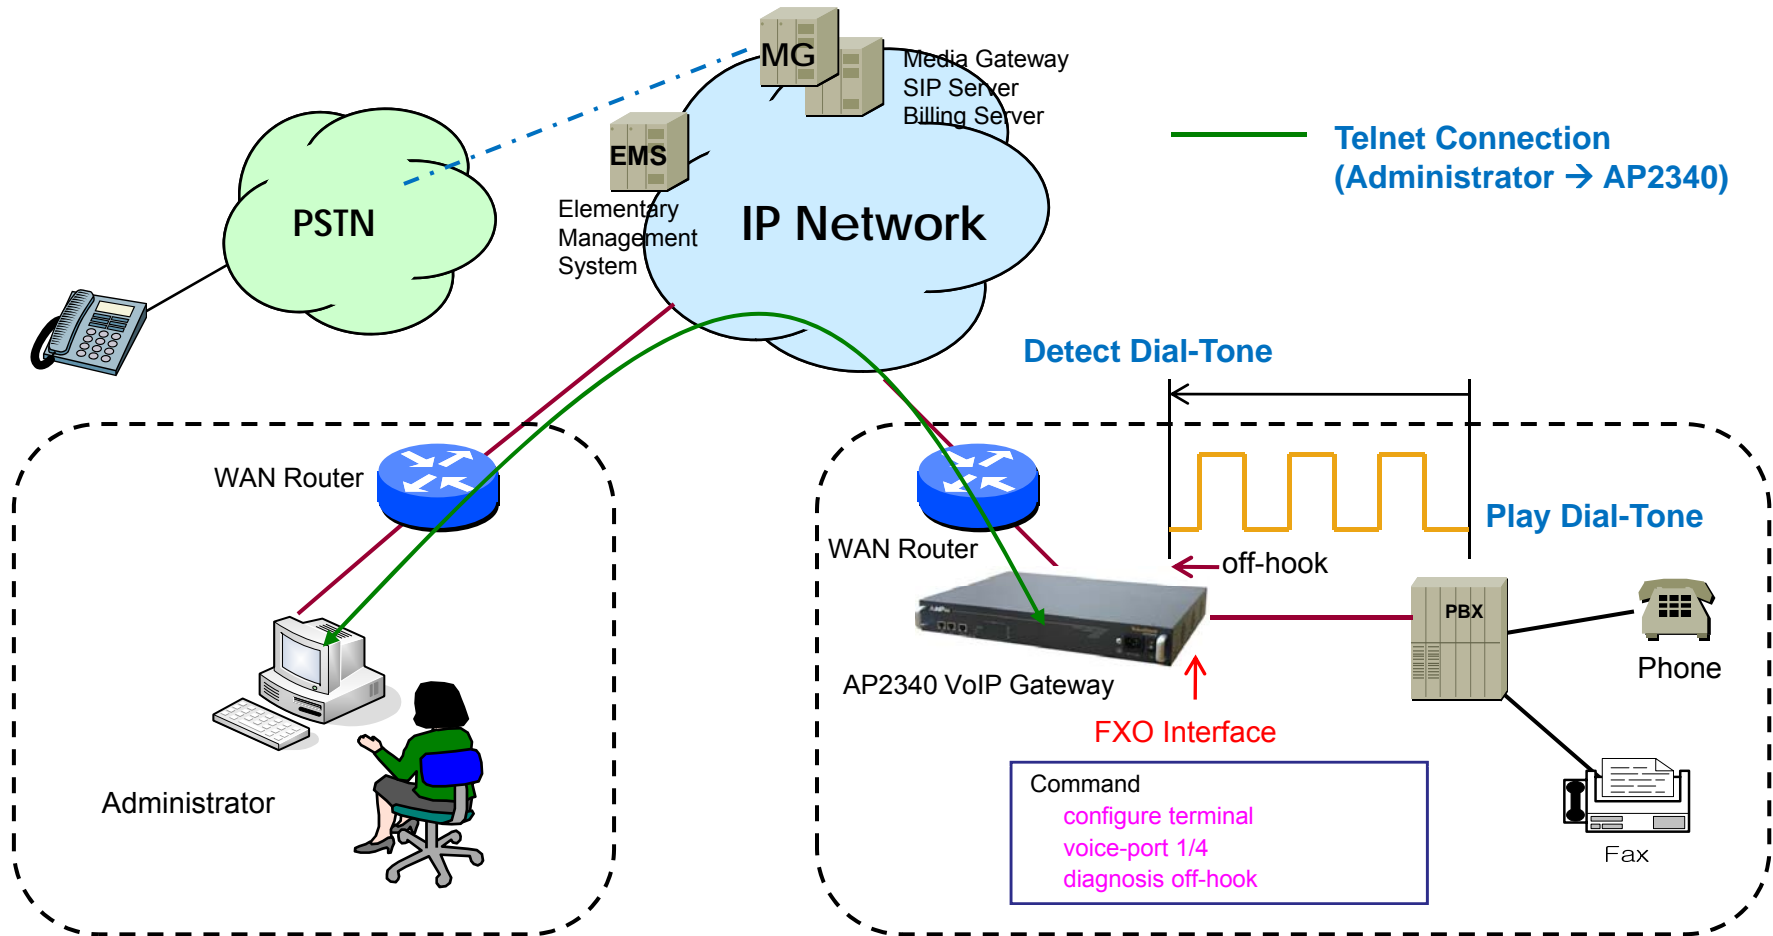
MG

Media Gateway
SIP Server
Billing Server

Telnet Connection
(Administrator → AP2340)

EMS

PSTN

Elementary
Management
System

IP Network

Detect Dial-Tone

WAN Router

WAN Router

Play Dial-Tone

off-hook

PBX

Phone

AP2340 VoIP Gateway

FXO Interface

Administrator

Command
configure terminal
voice-port 1/4
diagnosis off-hook

Fax